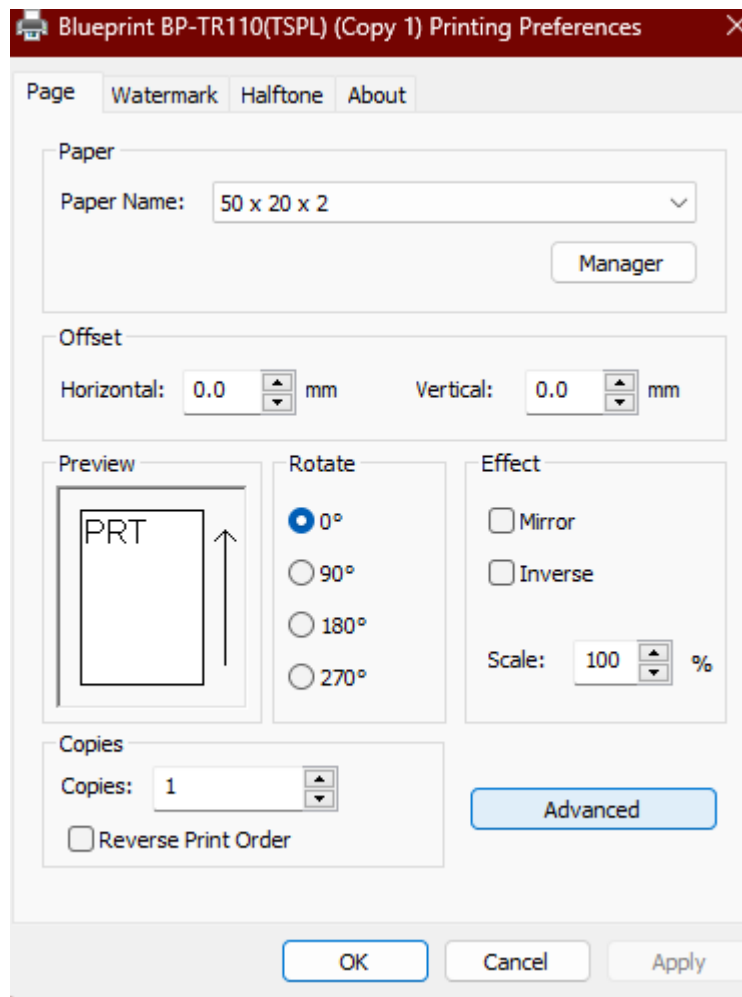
Blueprint BP-TR110(TSPL) (Copy 1) Printing Preferences

Page Watermark Halftone About

Paper

Paper Name: 50 x 20 x 2

Manager

Offset

Horizontal: 0.0 mm Vertical: 0.0 mm

Preview

PRT

Rotate

0°

90°

180°

270°

Effect

Mirror

Inverse

Scale: 100 %

Copies

Copies: 1

Reverse Print Order

Advanced

OK Cancel Apply